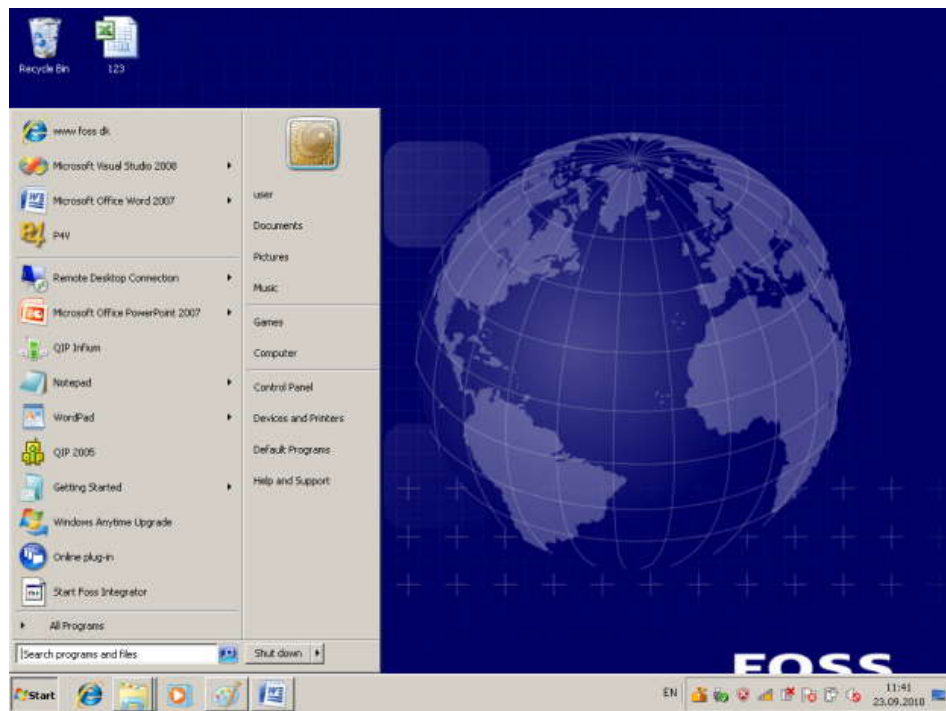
Recycle Bin
123

www.foss.dk
Microsoft Visual Studio 2008
Microsoft Office Word 2007
P4V
Remote Desktop Connection
Microsoft Office PowerPoint 2007
QIP Infium
Notepad
WordPad
QIP 2005
Getting Started
Windows Anytime Upgrade
Online plug-in
Start Foss Integrator
All Programs
Search programs and files

user
Documents
Pictures
Music
Games
Computer
Control Panel
Devices and Printers
Default Programs
Help and Support
Shut down

FOSS

Start
EN
11:41
23.09.2010